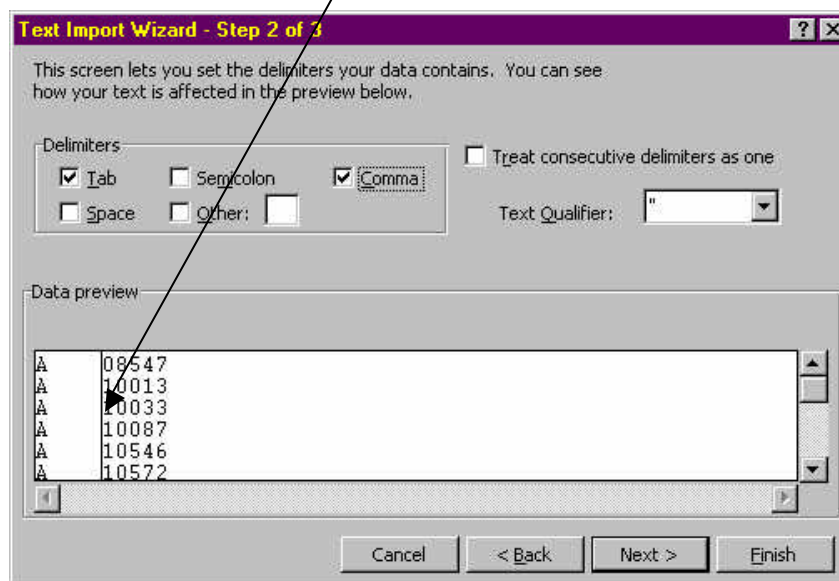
Text Import Wizard - Step 2 of 3

?

This screen lets you set the delimiters your data contains. You can see how your text is affected in the preview below.

Delimiters

Tab

Semicolon

Comma

Space

Other:

Treat consecutive delimiters as one

Text Qualifier: "

Data preview

| | |
|---|---|
| A | 08547 |
| A | 10013 |
| A | 10033 |
| A | 10087 |
| A | 10546 |
| A | 10572 |

Cancel

< Back

Next >

Finish